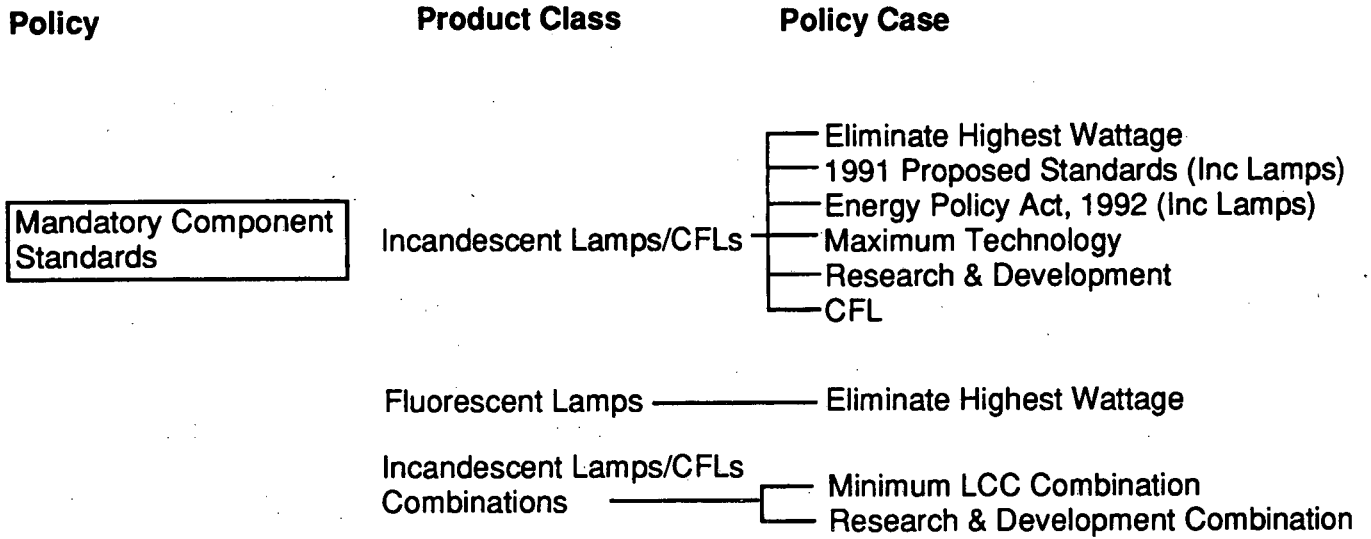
Policy

Product Class

Policy Case

Mandatory Component Standards

Incandescent Lamps/CFLs

Eliminate Highest Wattage
1991 Proposed Standards (Inc Lamps)
Energy Policy Act, 1992 (Inc Lamps)
Maximum Technology
Research & Development
CFL

Fluorescent Lamps

Eliminate Highest Wattage

Incandescent Lamps/CFLs Combinations

Minimum LCC Combination
Research & Development Combination